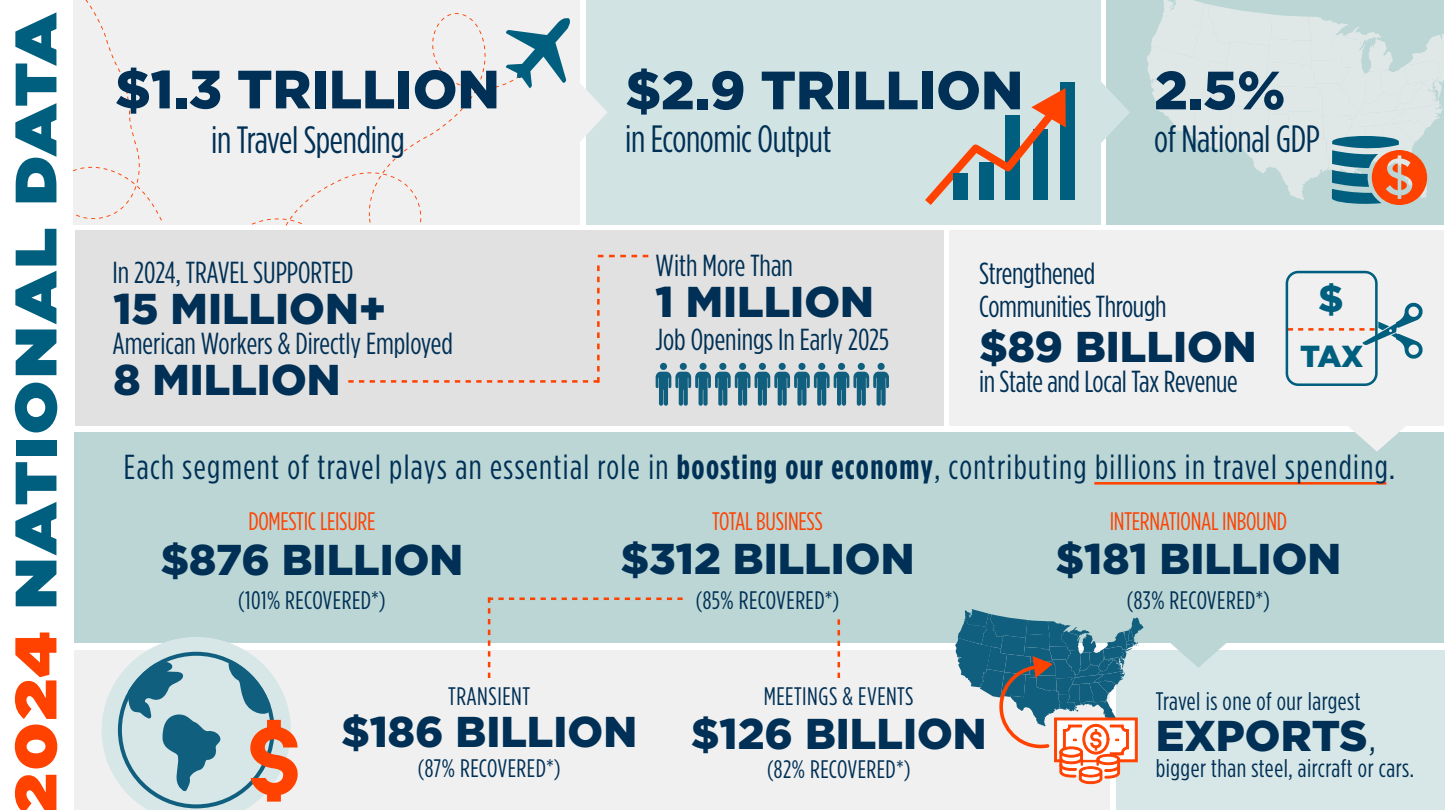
2024 NATIONAL DATA

$1.3 TRILLION
in Travel Spending

$2.9 TRILLION
in Economic Output

2.5%
of National GDP

$

In 2024, TRAVEL SUPPORTED
15 MILLION+
American Workers & Directly Employed
8 MILLION

With More Than
1 MILLION
Job Openings In Early 2025

Strengthened Communities Through
$89 BILLION
in State and Local Tax Revenue

$
TAX

Each segment of travel plays an essential role in **boosting our economy**, contributing billions in travel spending.

DOMESTIC LEISURE
$876 BILLION
(101% RECOVERED*)

TOTAL BUSINESS
$312 BILLION
(85% RECOVERED*)

INTERNATIONAL INBOUND
$181 BILLION
(83% RECOVERED*)

$

TRANSIENT
$186 BILLION
(87% RECOVERED*)

MEETINGS & EVENTS
$126 BILLION
(82% RECOVERED*)

$

Travel is one of our largest
EXPORTS,
bigger than steel, aircraft or cars.